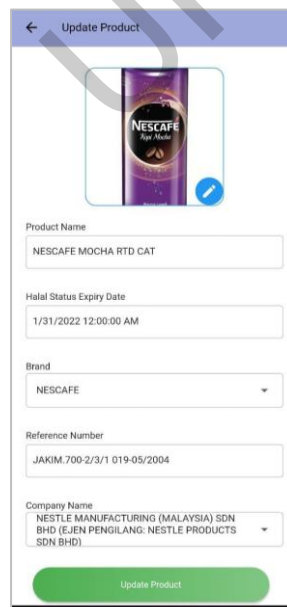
Update Product

NESCAFE
Kopi Mocha

Product Name
NESCAFE MOCHA RTD CAT

Halal Status Expiry Date
1/31/2022 12:00:00 AM

Brand
NESCAFE

Reference Number
JAKIM.700-2/3/1 019-05/2004

Company Name
NESTLE MANUFACTURING (MALAYSIA) SDN BHD (EJEN PENGILANG: NESTLE PRODUCTS SDN BHD)

Update Product